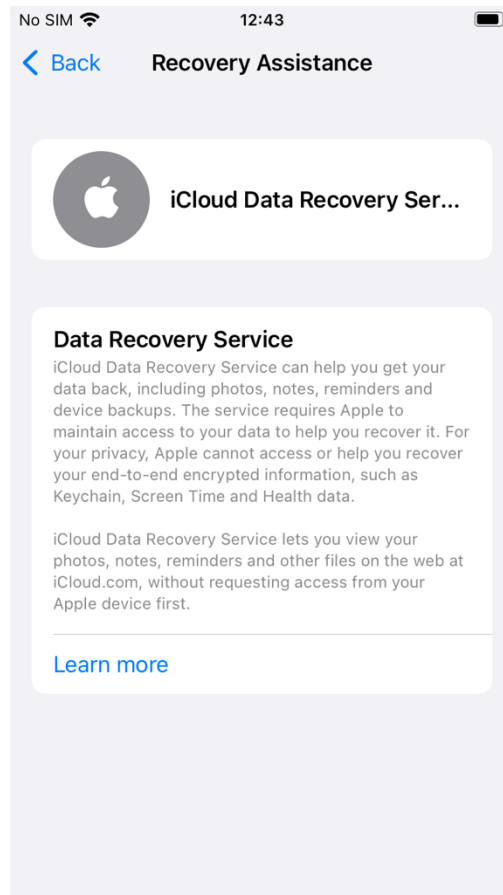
No SIM 12:43

Back Recovery Assistance

iCloud Data Recovery Ser...

Data Recovery Service
iCloud Data Recovery Service can help you get your data back, including photos, notes, reminders and device backups. The service requires Apple to maintain access to your data to help you recover it. For your privacy, Apple cannot access or help you recover your end-to-end encrypted information, such as Keychain, Screen Time and Health data.

iCloud Data Recovery Service lets you view your photos, notes, reminders and other files on the web at iCloud.com, without requesting access from your Apple device first.

Learn more